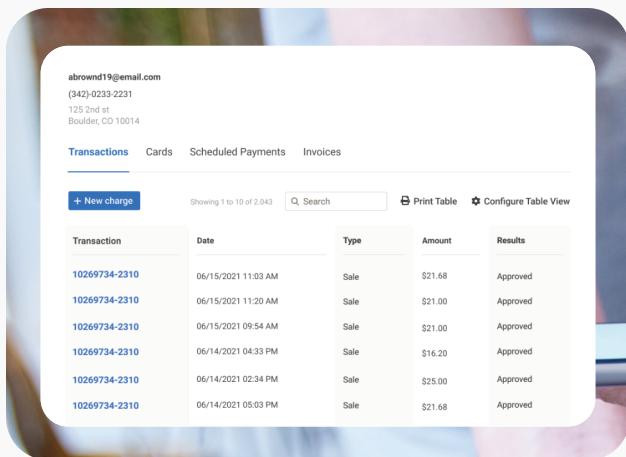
abrownd19@email.com
(342)-0233-2231
125 2nd st
Boulder, CO 10014

Transactions Cards Scheduled Payments Invoices

+ New charge Showing 1 to 10 of 2,043 Search Print Table Configure Table View

| Transaction | Date | Type | Amount | Results |
|---|---|---|---|---|
| 10269734-2310 | 06/15/2021 11:03 AM | Sale | $21.68 | Approved |
| 10269734-2310 | 06/15/2021 11:20 AM | Sale | $21.00 | Approved |
| 10269734-2310 | 06/15/2021 09:54 AM | Sale | $21.00 | Approved |
| 10269734-2310 | 06/14/2021 04:33 PM | Sale | $16.20 | Approved |
| 10269734-2310 | 06/14/2021 02:34 PM | Sale | $25.00 | Approved |
| 10269734-2310 | 06/14/2021 05:03 PM | Sale | $21.68 | Approved |